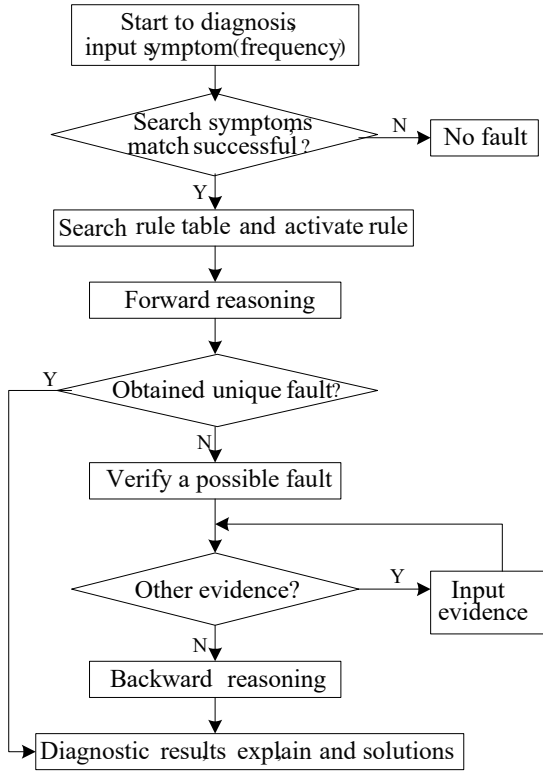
Start to diagnosis, input symptom(frequency)

Search symptoms match successful?

N

No fault

Y

Search rule table and activate rule

Forward reasoning

Y

Obtained unique fault?

N

Verify a possible fault

Other evidence?

Y

Input evidence

N

Backward reasoning

Diagnostic results explain and solutions